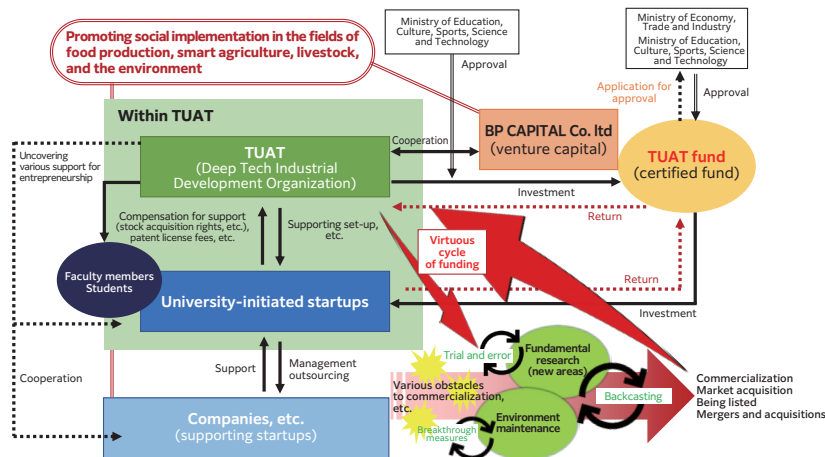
Promoting social implementation in the fields of food production, smart agriculture, livestock, and the environment

Ministry of Education, Culture, Sports, Science and Technology

Approval

Ministry of Economy, Trade and Industry
Ministry of Education, Culture, Sports, Science and Technology

Application for approval

Approval

Within TUAT

TUAT
(Deep Tech Industrial Development Organization)

Cooperation

BP CAPITAL Co. ltd
(venture capital)

TUAT fund
(certified fund)

Uncovering various support for entrepreneurship

Investment

Return

Compensation for support (stock acquisition rights, etc.), patent license fees, etc.

Supporting set-up, etc.

Virtuous cycle of funding

Faculty members
Students

Return

University-initiated startups

Investment

Trial and error

Fundamental research (new areas)

Support

Management outsourcing

Cooperation

Various obstacles to commercialization, etc.

Backcasting

Commercialization
Market acquisition
Being listed
Mergers and acquisitions

Breakthrough measures

Environment maintenance

Companies, etc.
(supporting startups)